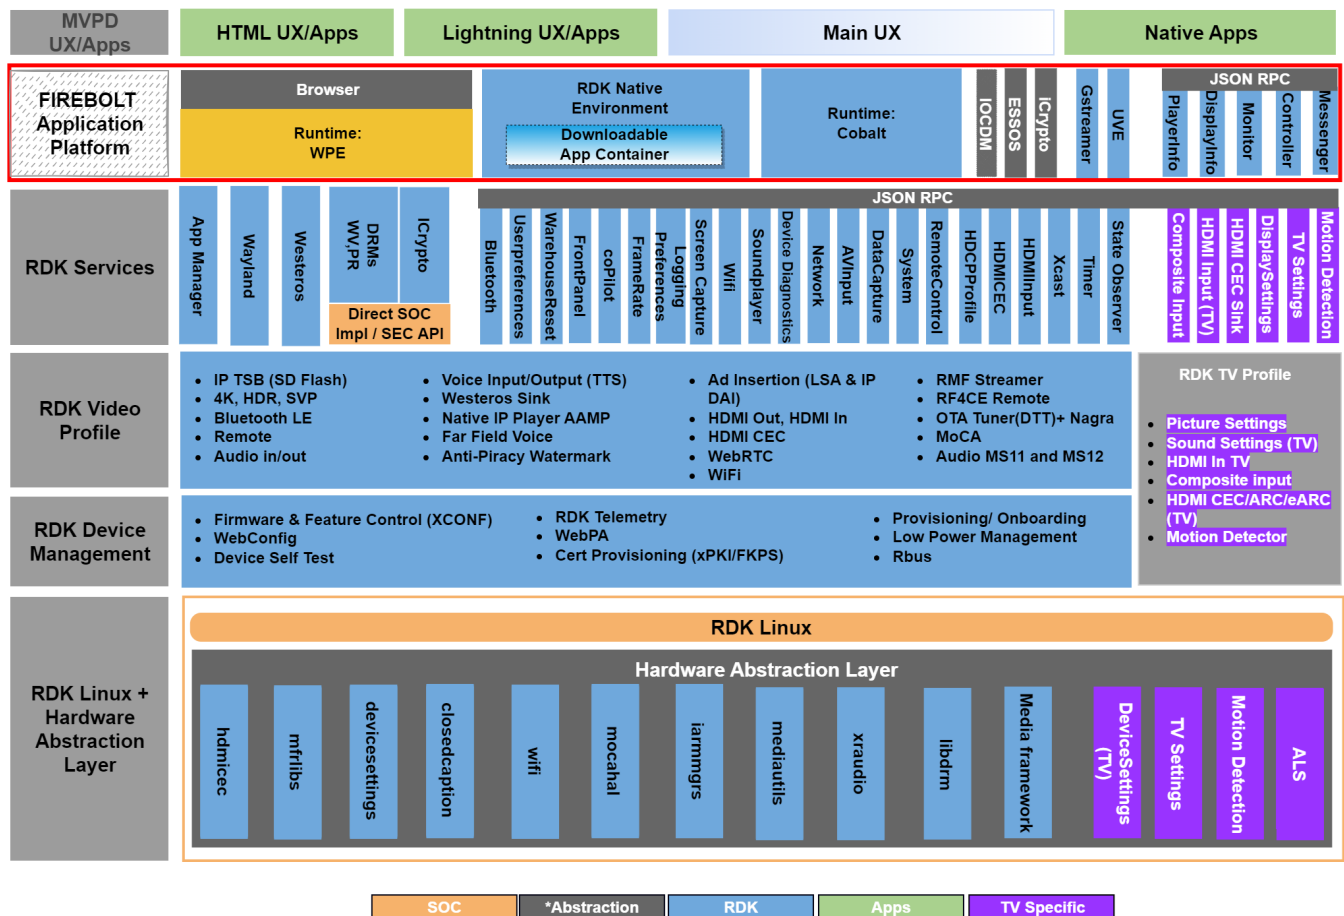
MVPD UX/Apps

HTML UX/Apps

Lightning UX/Apps

Main UX

Native Apps

FIREBOLT Application Platform

Browser

Runtime: WPE

RDK Native Environment

Downloadable App Container

Runtime: Cobalt

IOCDM

ESSOS

ICrypto

Gstreamer

UVE

JSON RPC

PlayerInfo

DisplayInfo

Monitor

Controller

Messenger

RDK Services

App Manager

Wayland

Westeros

DRMs WV,PR

ICrypto

Direct SOC Impl / SEC API

JSON RPC

Bluetooth

Userpreferences

WarehouseReset

FrontPanel

coPilot

FrameRate

Logging Preferences

Screen Capture

Wifi

Soundplayer

Device Diagnostics

Network

AVInput

DataCapture

System

RemoteControl

HDCPProfile

HDMICEC

HDMIInput

Xcast

Timer

State Observer

Composite Input

HDMI Input (TV)

HDMI CEC Sink

DisplaySettings

TV Settings

Motion Detection

RDK Video Profile

- IP TSB (SD Flash)
- 4K, HDR, SVP
- Bluetooth LE
- Remote
- Audio in/out

- Voice Input/Output (TTS)
- Westeros Sink
- Native IP Player AAMP
- Far Field Voice
- Anti-Piracy Watermark

- Ad Insertion (LSA & IP DAI)
- HDMI Out, HDMI In
- HDMI CEC
- WebRTC
- WiFi

- RMF Streamer
- RF4CE Remote
- OTA Tuner(DTT)+ Nagra
- MoCA
- Audio MS11 and MS12

RDK TV Profile

- Picture Settings
- Sound Settings (TV)
- HDMI In TV
- Composite input
- HDMI CEC/ARC/eARC (TV)
- Motion Detector

RDK Device Management

- Firmware & Feature Control (XCONF)
- WebConfig
- Device Self Test

- RDK Telemetry
- WebPA
- Cert Provisioning (xPKI/FKPS)

- Provisioning/ Onboarding
- Low Power Management
- Rbus

RDK Linux + Hardware Abstraction Layer

RDK Linux

Hardware Abstraction Layer

hdmicec

mfribs

devicesettings

closedcaption

wifi

mocahal

iarmmgrs

mediautils

xraudio

libdrm

Media framework

DeviceSettings (TV)

TV Settings

Motion Detection

ALS

SOC

*Abstraction

RDK

Apps

TV Specific